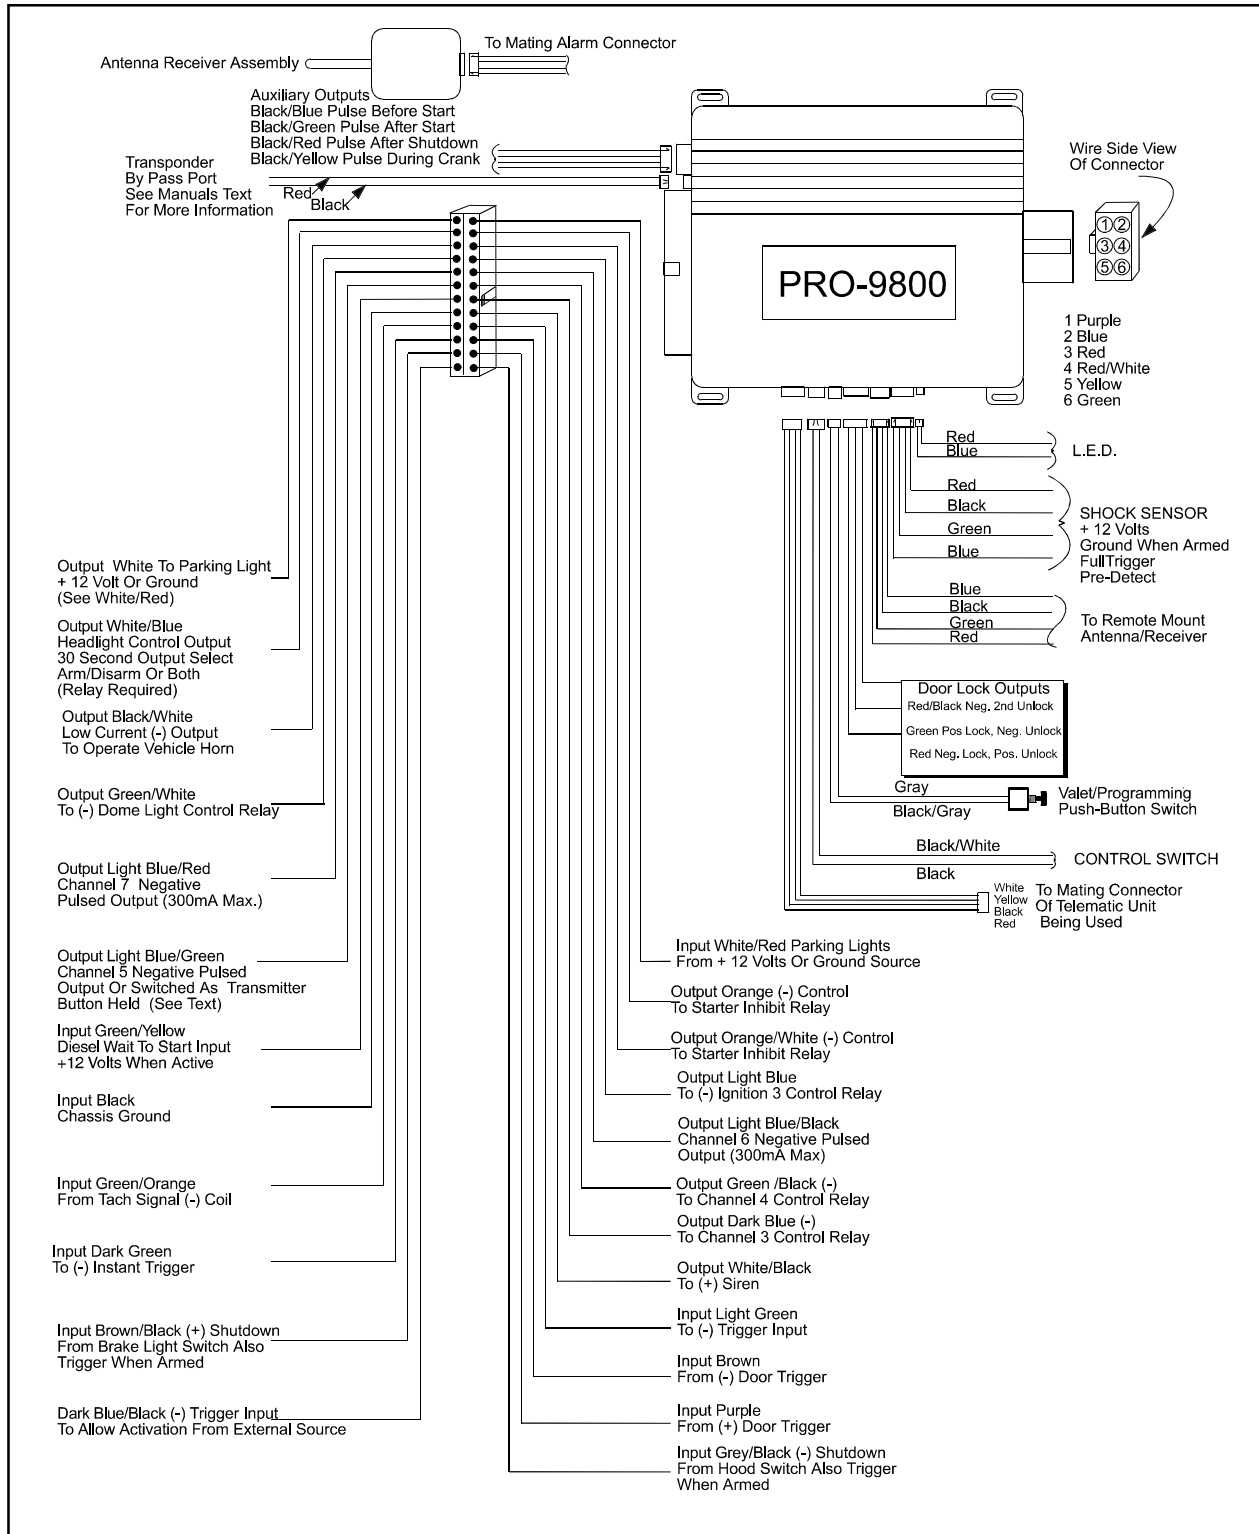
Antenna Receiver Assembly

To Mating Alarm Connector

Auxiliary Outputs
Black/Blue Pulse Before Start
Black/Green Pulse After Start
Black/Red Pulse After Shutdown
Black/Yellow Pulse During Crank

Transponder
By Pass Port
See Manuals Text
For More Information

Red
Black

Wire Side View
Of Connector

①②
③④
⑤⑥

PRO-9800

1 Purple
2 Blue
3 Red
4 Red/White
5 Yellow
6 Green

Red
Blue
L.E.D.

Red
Black
Green
Blue
SHOCK SENSOR
+ 12 Volts
Ground When Armed
FullTrigger
Pre-Detect

Blue
Black
Green
Red
To Remote Mount
Antenna/Receiver

Door Lock Outputs
Red/Black Neg. 2nd Unlock
Green Pos Lock, Neg. Unlock
Red Neg. Lock, Pos. Unlock

Gray
Black/Gray
Valet/Programming
Push-Button Switch

Black/White
Black
CONTROL SWITCH

White
Yellow
Black
Red
To Mating Connector
Of Telematic Unit
Being Used

Output White To Parking Light
+ 12 Volt Or Ground
(See White/Red)

Output White/Blue
Headlight Control Output
30 Second Output Select
Arm/Disarm Or Both
(Relay Required)

Output Black/White
Low Current (-) Output
To Operate Vehicle Horn

Output Green/White
To (-) Dome Light Control Relay

Output Light Blue/Red
Channel 7 Negative
Pulsed Output (300mA Max.)

Output Light Blue/Green
Channel 5 Negative Pulsed
Output Or Switched As Transmitter
Button Held (See Text)

Input Green/Yellow
Diesel Wait To Start Input
+12 Volts When Active

Input Black
Chassis Ground

Input Green/Orange
From Tach Signal (-) Coil

Input Dark Green
To (-) Instant Trigger

Input Brown/Black (+) Shutdown
From Brake Light Switch Also
Trigger When Armed

Dark Blue/Black (-) Trigger Input
To Allow Activation From External Source

Input White/Red Parking Lights
From + 12 Volts Or Ground Source

Output Orange (-) Control
To Starter Inhibit Relay

Output Orange/White (-) Control
To Starter Inhibit Relay

Output Light Blue
To (-) Ignition 3 Control Relay

Output Light Blue/Black
Channel 6 Negative Pulsed
Output (300mA Max)

Output Green /Black (-)
To Channel 4 Control Relay

Output Dark Blue (-)
To Channel 3 Control Relay

Output White/Black
To (+) Siren

Input Light Green
To (-) Trigger Input

Input Brown
From (-) Door Trigger

Input Purple
From (+) Door Trigger

Input Grey/Black (-) Shutdown
From Hood Switch Also Trigger
When Armed